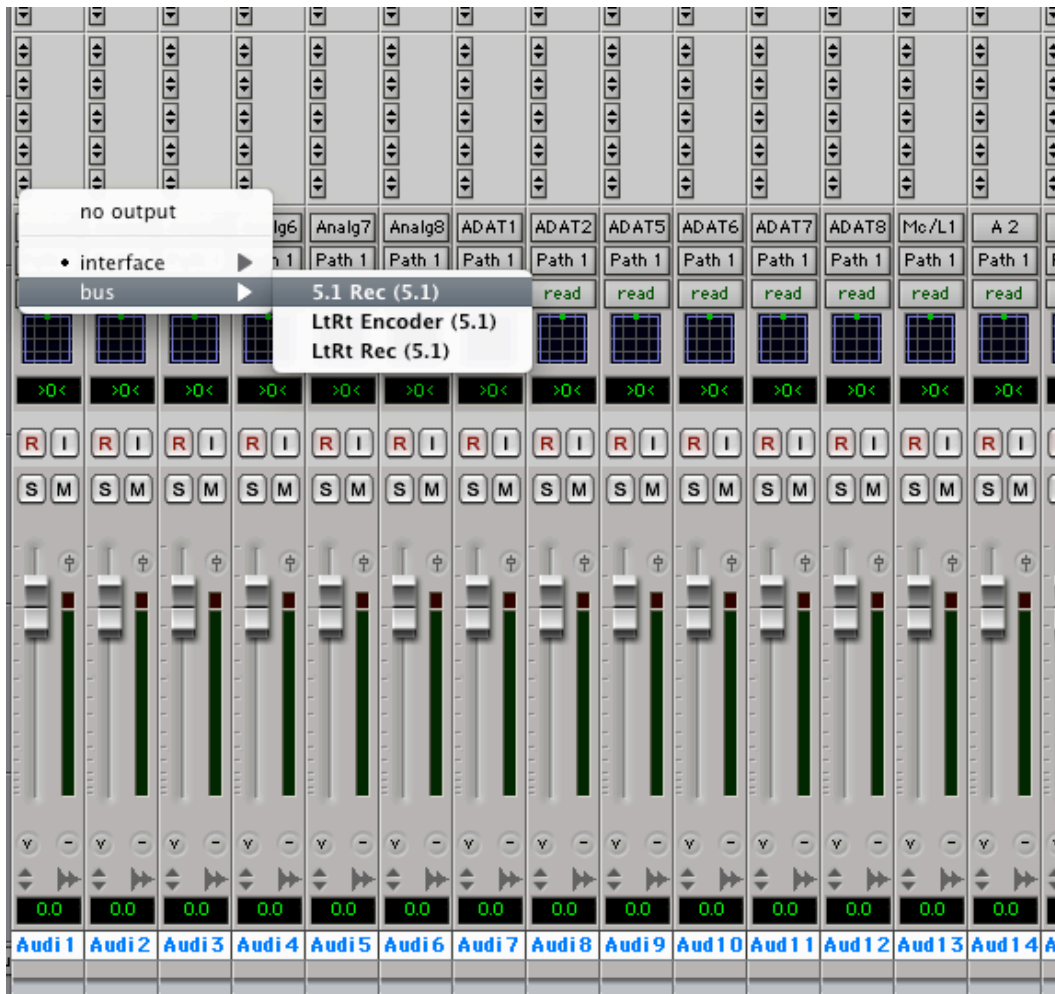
no output

• interface
bus

5.1 Rec (5.1)
LtRt Encoder (5.1)
LtRt Rec (5.1)

Analg6 Analg7 Analg8 ADAT1 ADAT2 ADAT5 ADAT6 ADAT7 ADAT8 Mc/L1 A 2

Path 1 Path 1 Path 1 Path 1 Path 1 Path 1 Path 1 Path 1 Path 1 Path 1 Path 1

read read read read read read read

>0< >0< >0< >0< >0< >0< >0< >0< >0< >0< >0< >0< >0< >0<

R I R I R I R I R I R I R I R I R I R I R I R I R I R I

S M S M S M S M S M S M S M S M S M S M S M S M S M S M

0.0 0.0 0.0 0.0 0.0 0.0 0.0 0.0 0.0 0.0 0.0 0.0 0.0 0.0

Audi 1 Audi 2 Audi 3 Audi 4 Audi 5 Audi 6 Audi 7 Audi 8 Audi 9 Aud 10 Aud 11 Aud 12 Aud 13 Aud 14